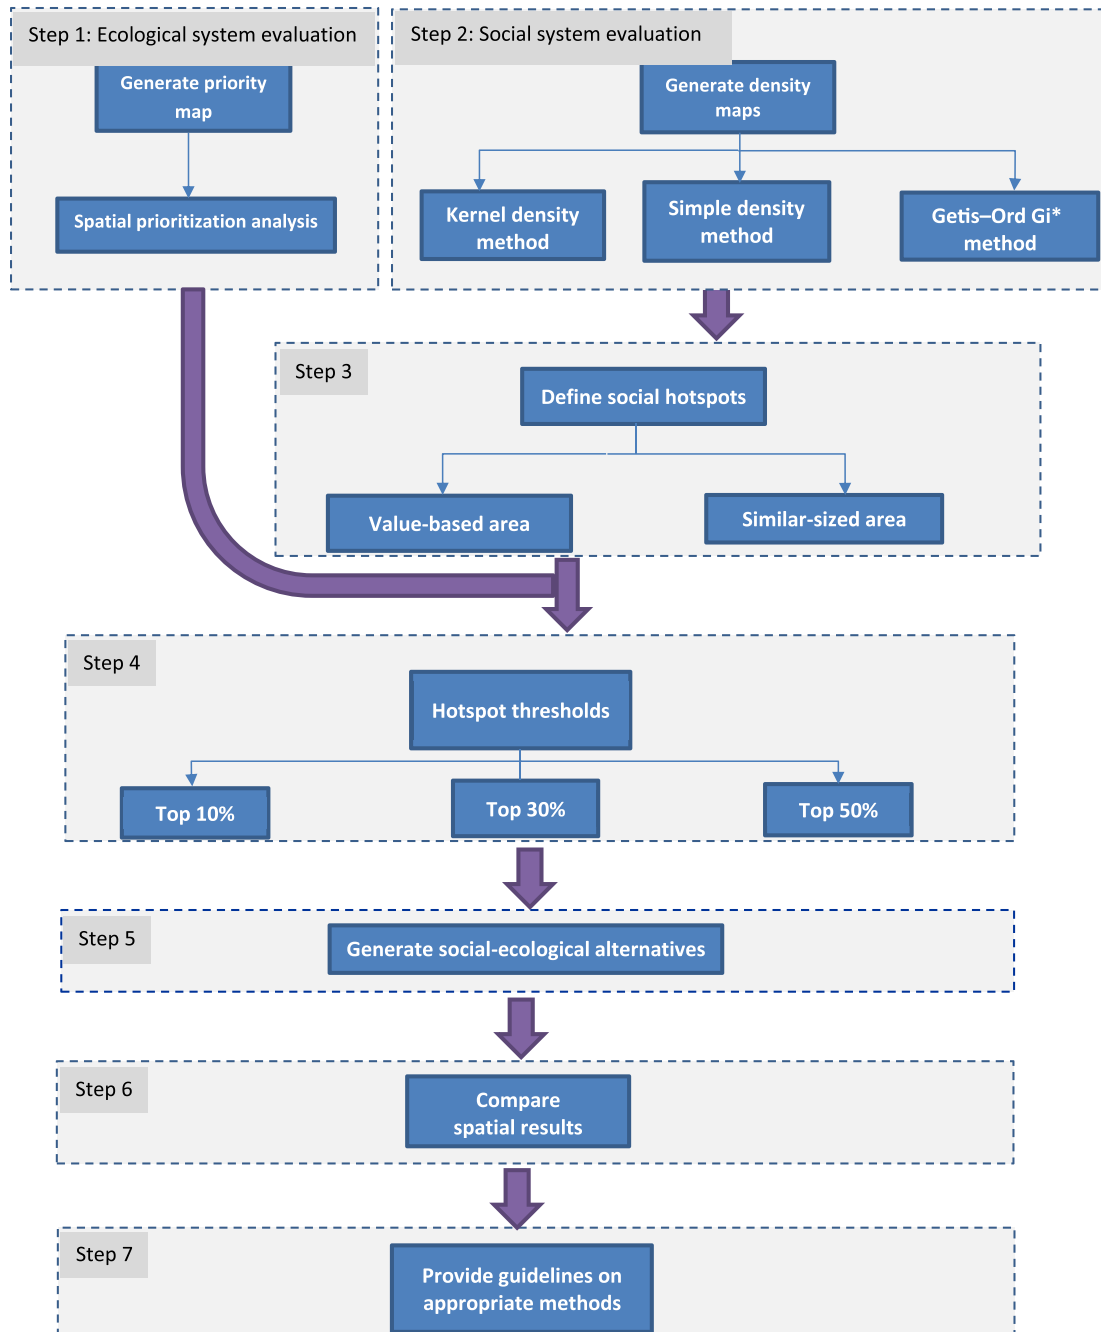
Step 1: Ecological system evaluation

Generate priority map

Spatial prioritization analysis

Step 2: Social system evaluation

Generate density maps

Kernel density method

Simple density method

Getis–Ord Gi* method

Step 3

Define social hotspots

Value-based area

Similar-sized area

Step 4

Hotspot thresholds

Top 10%

Top 30%

Top 50%

Step 5

Generate social-ecological alternatives

Step 6

Compare spatial results

Step 7

Provide guidelines on appropriate methods